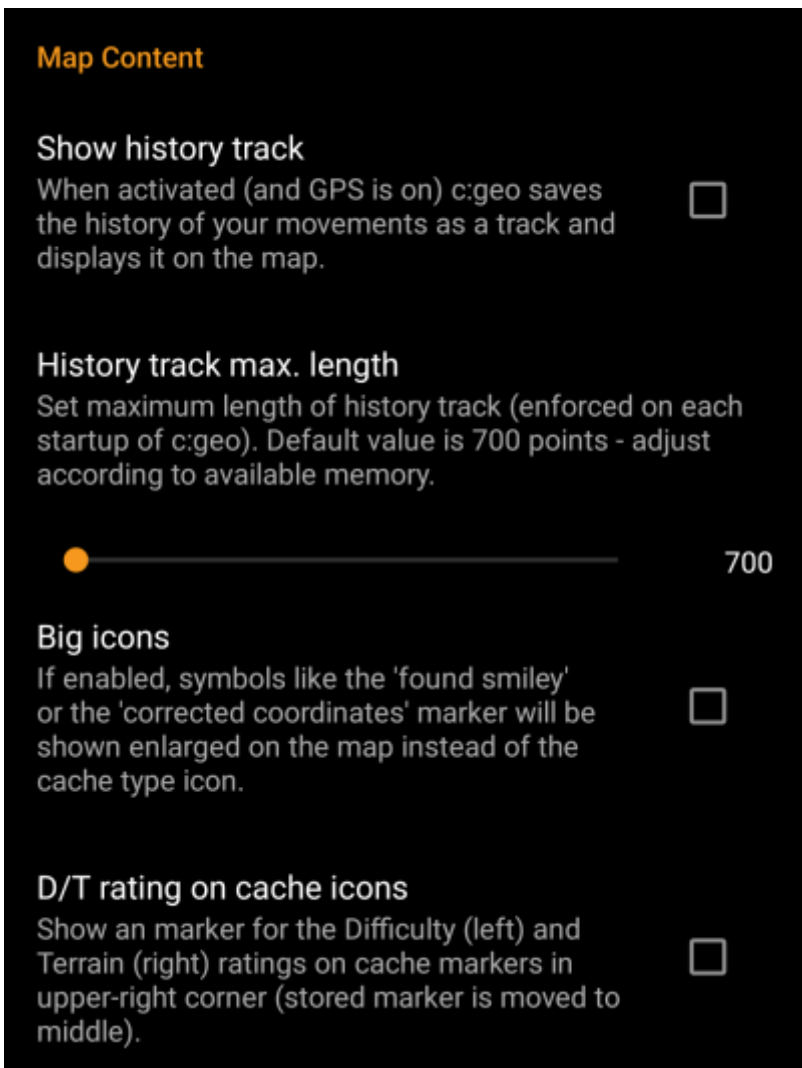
Map Content

Show history track
When activated (and GPS is on) c:geo saves the history of your movements as a track and displays it on the map.

History track max. length
Set maximum length of history track (enforced on each startup of c:geo). Default value is 700 points - adjust according to available memory.

700

Big icons
If enabled, symbols like the 'found smiley' or the 'corrected coordinates' marker will be shown enlarged on the map instead of the cache type icon.

D/T rating on cache icons
Show an marker for the Difficulty (left) and Terrain (right) ratings on cache markers in upper-right corner (stored marker is moved to middle).